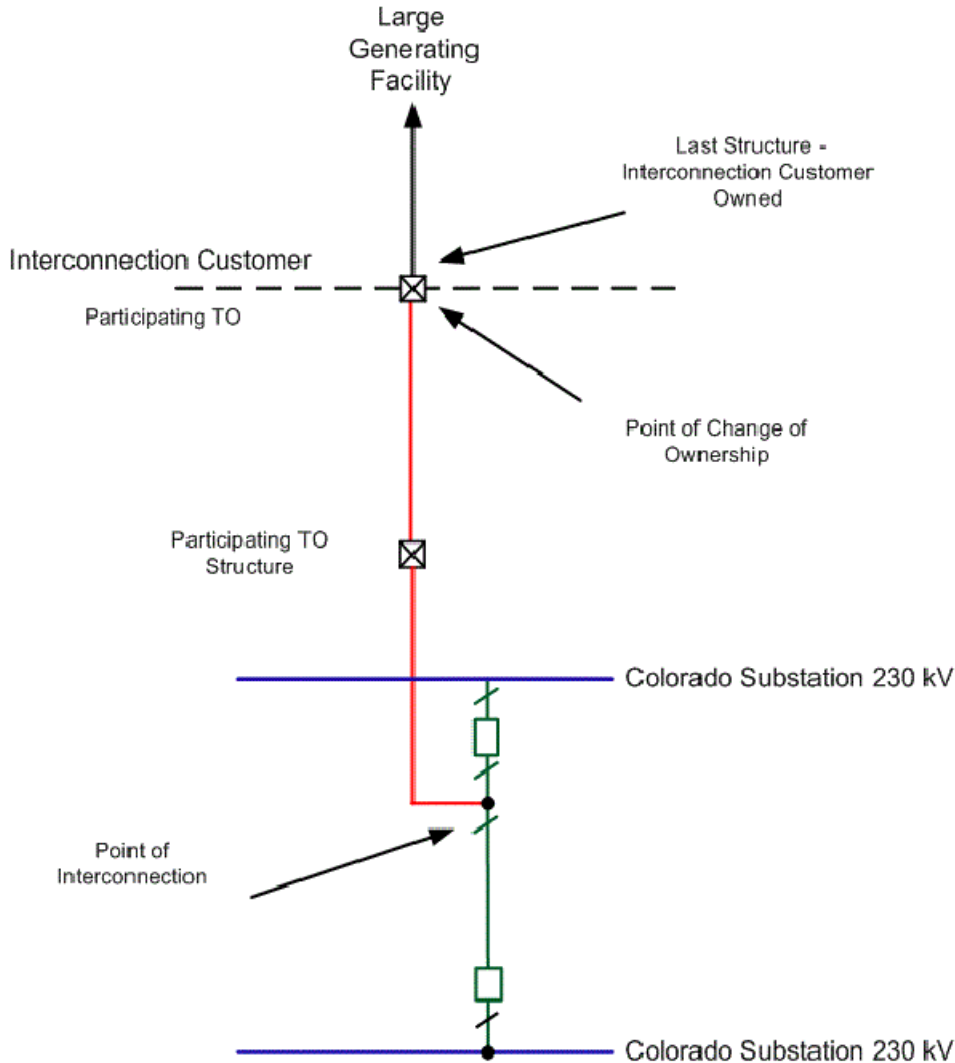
Large Generating Facility

Last Structure - Interconnection Customer Owned

Interconnection Customer

Participating TO

Point of Change of Ownership

Participating TO Structure

Colorado Substation 230 kV

Point of Interconnection

Colorado Substation 230 kV